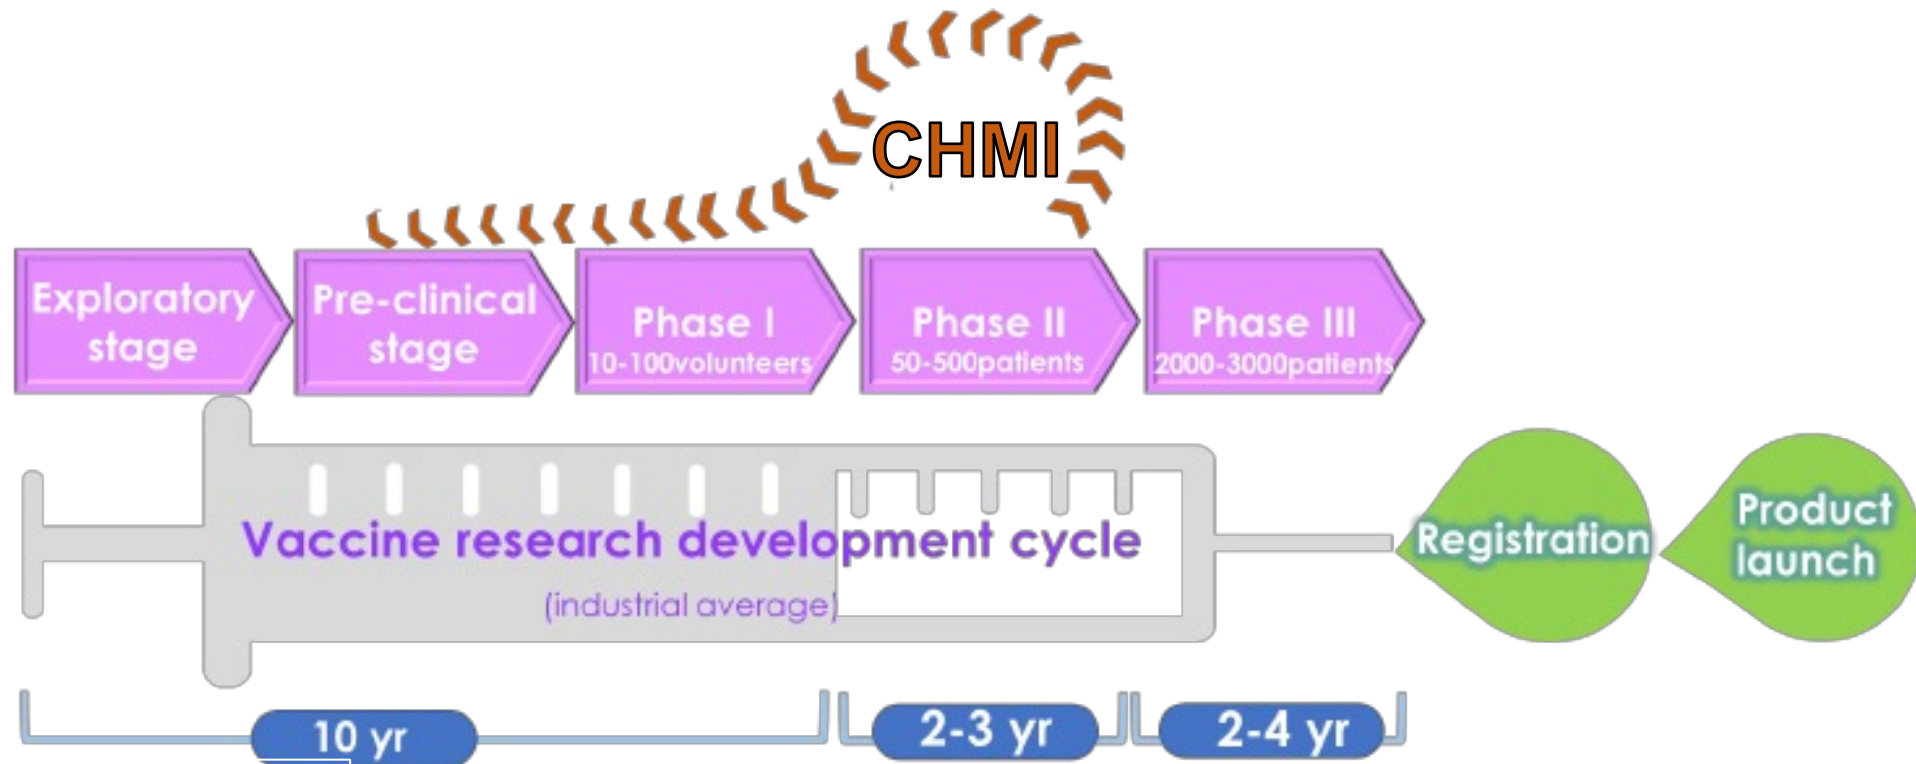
CHMI

Exploratory stage

Pre-clinical stage

Phase I
10-100volunteers

Phase II
50-500patients

Phase III
2000-3000patients

Vaccine research development cycle
(industrial average)

Registration

Product launch

10 yr

2-3 yr

2-4 yr